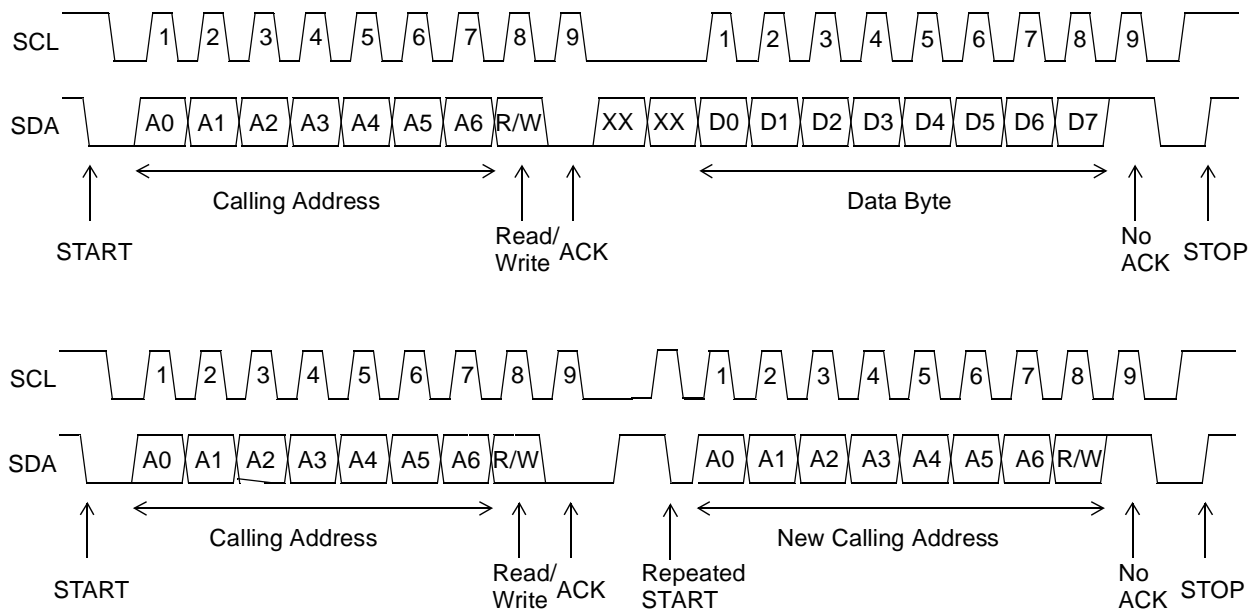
SCL 1 2 3 4 5 6 7 8 9 1 2 3 4 5 6 7 8 9

SDA A0 A1 A2 A3 A4 A5 A6 R/W XX XX D0 D1 D2 D3 D4 D5 D6 D7

Calling Address

Data Byte

START

Read/ Write

ACK

No ACK

STOP

SCL 1 2 3 4 5 6 7 8 9 1 2 3 4 5 6 7 8 9

SDA A0 A1 A2 A3 A4 A5 A6 R/W A0 A1 A2 A3 A4 A5 A6 R/W

Calling Address

New Calling Address

START

Read/ Write

ACK

Repeated START

No ACK

STOP